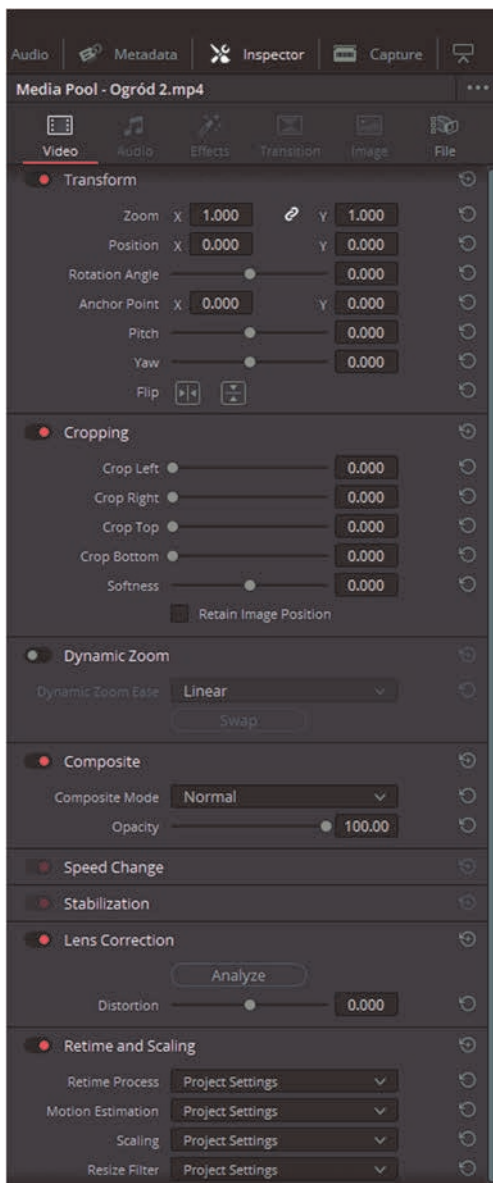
Audio Metadata Inspector Capture

Media Pool - Ogród 2.mp4

Video Audio Effects Transition Image File

Transform

Zoom X 1.000 Y 1.000
Position X 0.000 Y 0.000
Rotation Angle 0.000
Anchor Point X 0.000 Y 0.000
Pitch 0.000
Yaw 0.000
Flip

Cropping

Crop Left 0.000
Crop Right 0.000
Crop Top 0.000
Crop Bottom 0.000
Softness 0.000
Retain Image Position

Dynamic Zoom

Dynamic Zoom Ease Linear
Swap

Composite

Composite Mode Normal
Opacity 100.00

Speed Change

Stabilization

Lens Correction

Analyze
Distortion 0.000

Retime and Scaling

Retime Process Project Settings
Motion Estimation Project Settings
Scaling Project Settings
Resize Filter Project Settings